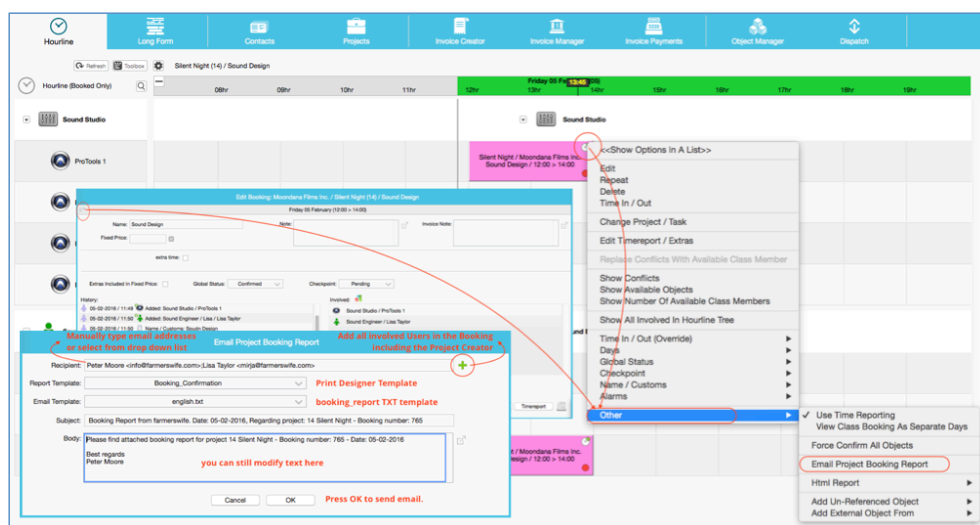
Hourline Long Form Contacts Projects Invoice Creator Invoice Manager Invoice Payments Object Manager Dispatch

Refresh Toolbox Silent Night (14) / Sound Design

Hourline (Booked Only)

08hr 09hr 10hr 11hr 12hr 13hr 14hr 15hr 16hr 17hr 18hr 19hr

Friday 05 February 2016 12:45

Sound Studio

Sound Studio

ProTools 1

Silent Night / Moondana Films Inc.
Sound Design / 12:00 > 14:00

<<Show Options In A List>>
Edit
Repeat
Delete
Time In / Out
Change Project / Task
Edit Timereport / Extras
Replace Conflicts With Available Class Member
Show Conflicts
Show Available Objects
Show Number Of Available Class Members
Show All Involved In Hourline Tree
Time In / Out (Override)
Days
Global Status
Checkpoint
Name / Customs
Alarms
Other

✓ Use Time Reporting
View Class Booking As Separate Days
Force Confirm All Objects
Email Project Booking Report
Html Report
Add Un-Referenced Object
Add External Object From

Edit Booking: Moondana Films Inc. / Silent Night (14) / Sound Design
Friday 05 February (12:00 > 14:00)
Name: Sound Design
Note:
Invoice Note:
Fixed Price:
extra time:
Extras Included In Fixed Price:
Global Status: Confirmed
Checkpoint: Pending
History:
05-02-2016 | 11:49 Added: Sound Studio / ProTools 1
05-02-2016 | 11:50 Added: Sound Engineer / Lisa Taylor
05-02-2016 | 11:50 Name / Customs: Sound Design
Involved:
Sound Studio / ProTools 1
Sound Engineer / Lisa Taylor
Timereport

Manually type email addresses or select from drop down list
Add all involved Users in the Booking including the Project Creator

Email Project Booking Report
Recipient: Peter Moore <info@farmerswife.com>;Lisa Taylor <mirja@farmerswife.com>
Report Template: Booking_Confirmation
Print Designer Template
Email Template: english.txt
booking_report TXT template
Subject: Booking Report from farmerswife. Date: 05-02-2016, Regarding project: 14 Silent Night - Booking number: 765
Body: Please find attached booking report for project 14 Silent Night - Booking number: 765 - Date: 05-02-2016

Best regards
Peter Moore

you can still modify text here

Cancel OK
Press OK to send email.

Silent Night / ... esign / 12:00 > 14:00